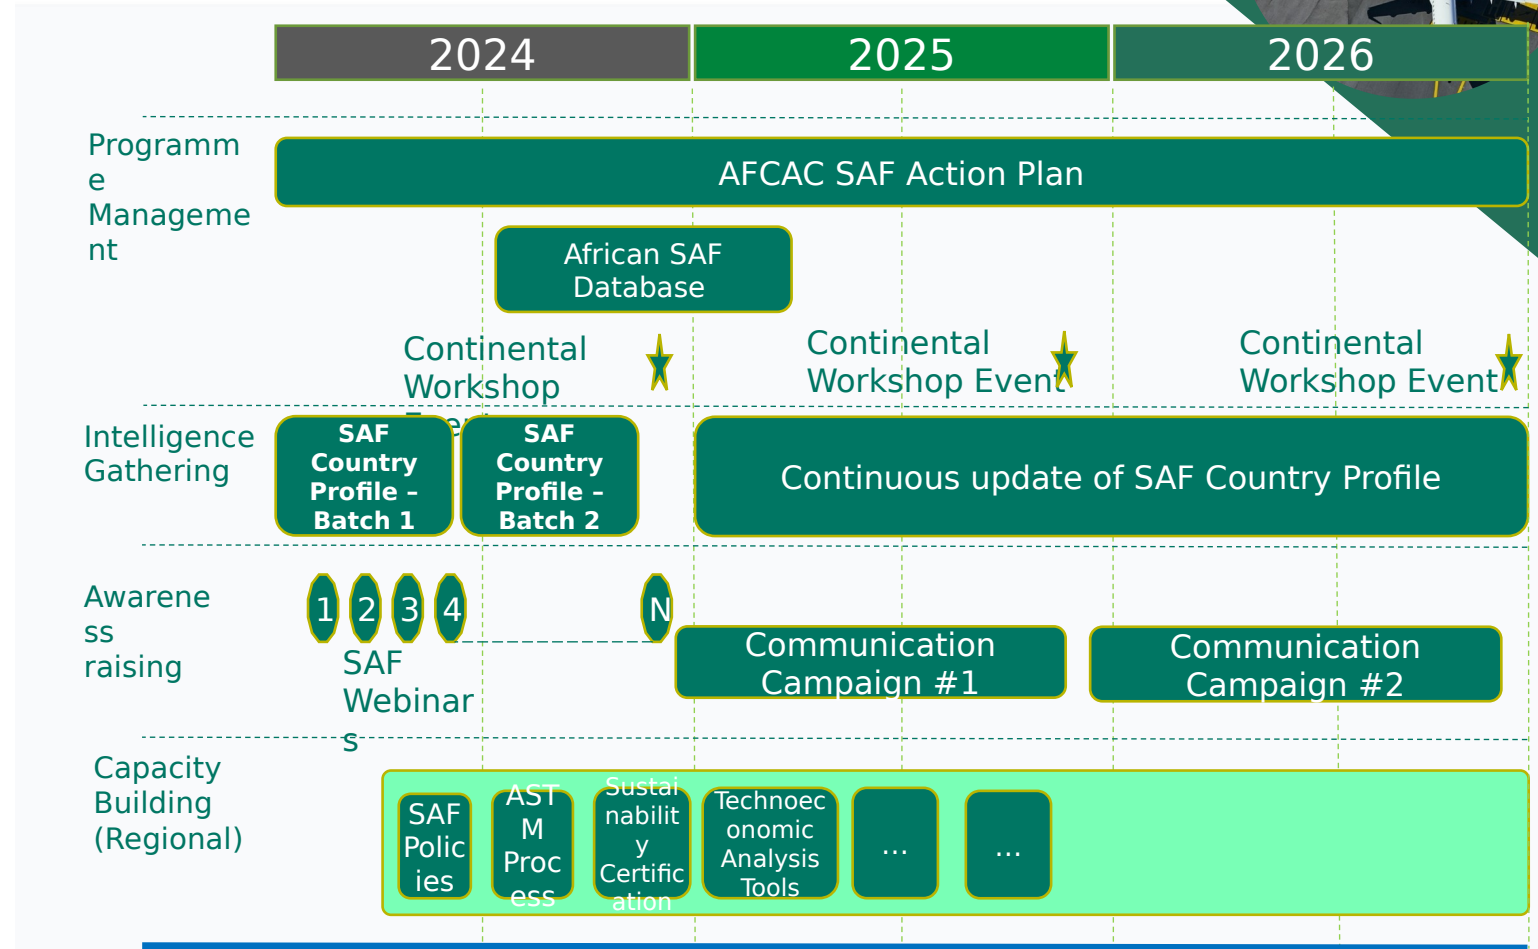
2024 2025 2026

Programme Management

AFCAC SAF Action Plan

African SAF Database

Continental Workshop Eve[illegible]

Continental Workshop Event

Continental Workshop Event

Intelligence Gathering

SAF Country Profile – Batch 1

SAF Country Profile – Batch 2

Continuous update of SAF Country Profile

Awareness raising

1 2 3 4 N

SAF Webinars

Communication Campaign #1

Communication Campaign #2

Capacity Building (Regional)

SAF Policies

ASTM Process

Sustainability Certification

Technoeconomic Analysis Tools

...

...